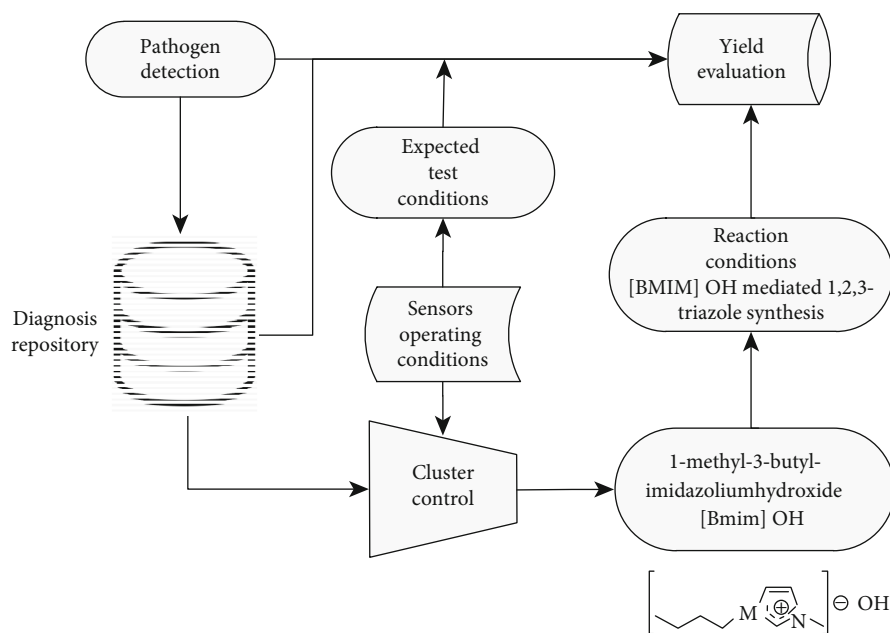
Pathogen detection

Yield evaluation

Expected test conditions

Reaction conditions [BMIM] OH mediated 1,2,3-triazole synthesis

Diagnosis repository

Sensors operating conditions

Cluster control

1-methyl-3-butyl-imidazoliumhydroxide [Bmim] OH

M $\oplus$ N $\ominus$ OH